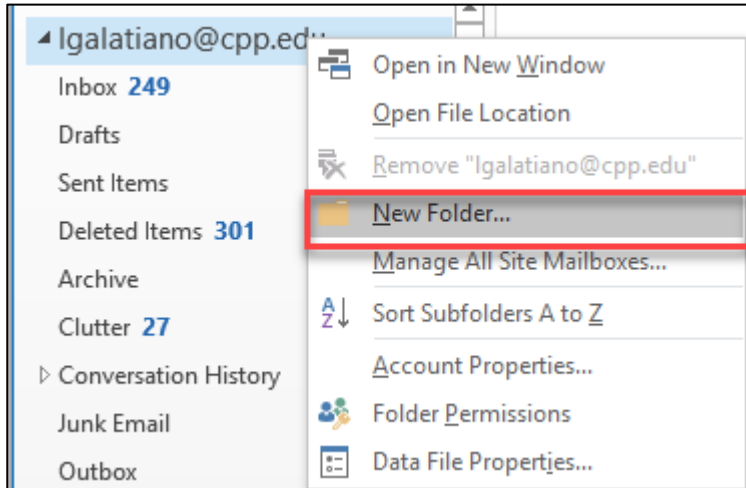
◢ lgalatiano@cpp.edu

Inbox 249

Drafts

Sent Items

Deleted Items 301

Archive

Clutter 27

▷ Conversation History

Junk Email

Outbox

Open in New Window

Open File Location

Remove "lgalatiano@cpp.edu"

New Folder...

Manage All Site Mailboxes...

Sort Subfolders A to Z

Account Properties...

Folder Permissions

Data File Properties...